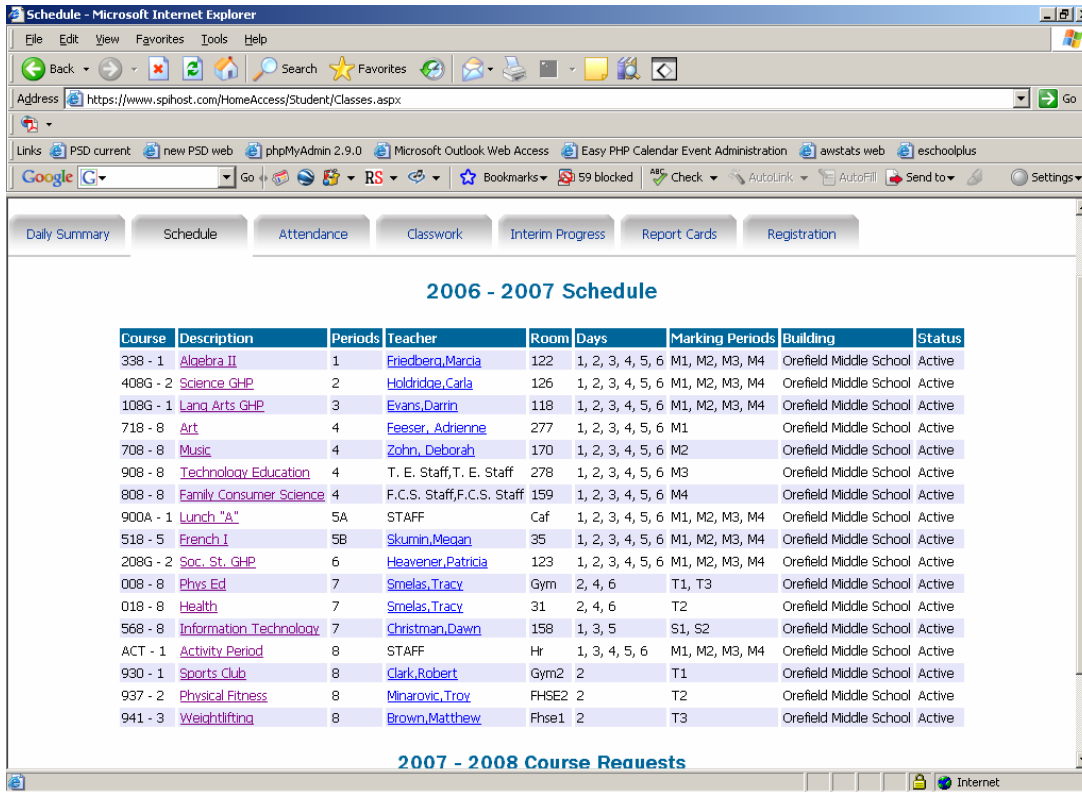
Schedule - Microsoft Internet Explorer

File Edit View Favorites Tools Help

Back Search Favorites

Address https://www.spihost.com/HomeAccess/Student/Classes.aspx Go

Links PSD current new PSD web phpMyAdmin 2.9.0 Microsoft Outlook Web Access Easy PHP Calendar Event Administration awstats web eschoolplus

Google G Go RS Bookmarks 59 blocked Check AutoLink AutoFill Send to Settings

Daily Summary Schedule Attendance Classwork Interim Progress Report Cards Registration

2006 - 2007 Schedule

| Course | Description | Periods | Teacher | Room | Days | Marking Periods | Building | Status |
|---|---|---|---|---|---|---|---|---|
| 338 - 1 | Algebra II | 1 | Friedberg,Marcia | 122 | 1, 2, 3, 4, 5, 6 | M1, M2, M3, M4 | Orefield Middle School | Active |
| 408G - 2 | Science GHP | 2 | Holdridge,Carla | 126 | 1, 2, 3, 4, 5, 6 | M1, M2, M3, M4 | Orefield Middle School | Active |
| 108G - 1 | Lang Arts GHP | 3 | Evans,Darrin | 118 | 1, 2, 3, 4, 5, 6 | M1, M2, M3, M4 | Orefield Middle School | Active |
| 718 - 8 | Art | 4 | Feeser, Adrienne | 277 | 1, 2, 3, 4, 5, 6 | M1 | Orefield Middle School | Active |
| 708 - 8 | Music | 4 | Zohn, Deborah | 170 | 1, 2, 3, 4, 5, 6 | M2 | Orefield Middle School | Active |
| 908 - 8 | Technology Education | 4 | T. E. Staff,T. E. Staff | 278 | 1, 2, 3, 4, 5, 6 | M3 | Orefield Middle School | Active |
| 808 - 8 | Family Consumer Science | 4 | F.C.S. Staff,F.C.S. Staff | 159 | 1, 2, 3, 4, 5, 6 | M4 | Orefield Middle School | Active |
| 900A - 1 | Lunch "A" | 5A | STAFF | Caf | 1, 2, 3, 4, 5, 6 | M1, M2, M3, M4 | Orefield Middle School | Active |
| 518 - 5 | French I | 5B | Skumin,Megan | 35 | 1, 2, 3, 4, 5, 6 | M1, M2, M3, M4 | Orefield Middle School | Active |
| 208G - 2 | Soc. St. GHP | 6 | Heavener,Patricia | 123 | 1, 2, 3, 4, 5, 6 | M1, M2, M3, M4 | Orefield Middle School | Active |
| 008 - 8 | Phys Ed | 7 | Smelas,Tracy | Gym | 2, 4, 6 | T1, T3 | Orefield Middle School | Active |
| 018 - 8 | Health | 7 | Smelas,Tracy | 31 | 2, 4, 6 | T2 | Orefield Middle School | Active |
| 568 - 8 | Information Technology | 7 | Christman,Dawn | 158 | 1, 3, 5 | S1, S2 | Orefield Middle School | Active |
| ACT - 1 | Activity Period | 8 | STAFF | Hr | 1, 3, 4, 5, 6 | M1, M2, M3, M4 | Orefield Middle School | Active |
| 930 - 1 | Sports Club | 8 | Clark,Robert | Gym2 | 2 | T1 | Orefield Middle School | Active |
| 937 - 2 | Physical Fitness | 8 | Minarovic,Troy | FHSE2 | 2 | T2 | Orefield Middle School | Active |
| 941 - 3 | Weightlifting | 8 | Brown,Matthew | Fhse1 | 2 | T3 | Orefield Middle School | Active |

2007 - 2008 Course Requests

Internet